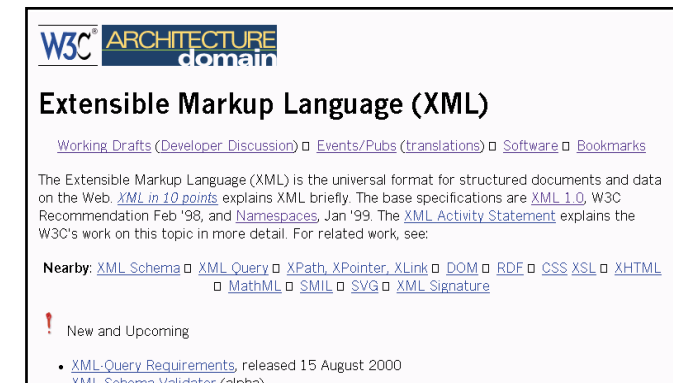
W3C® ARCHITECTURE domain

Extensible Markup Language (XML)

Working Drafts (Developer Discussion) □ Events/Pubs (translations) □ Software □ Bookmarks

The Extensible Markup Language (XML) is the universal format for structured documents and data on the Web. XML in 10 points explains XML briefly. The base specifications are XML 1.0, W3C Recommendation Feb '98, and Namespaces, Jan '99. The XML Activity Statement explains the W3C's work on this topic in more detail. For related work, see:

Nearby: XML Schema □ XML Query □ XPath, XPointer, XLink □ DOM □ RDF □ CSS XSL □ XHTML □ MathML □ SMIL □ SVG □ XML Signature

! New and Upcoming

• XML-Query Requirements, released 15 August 2000
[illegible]